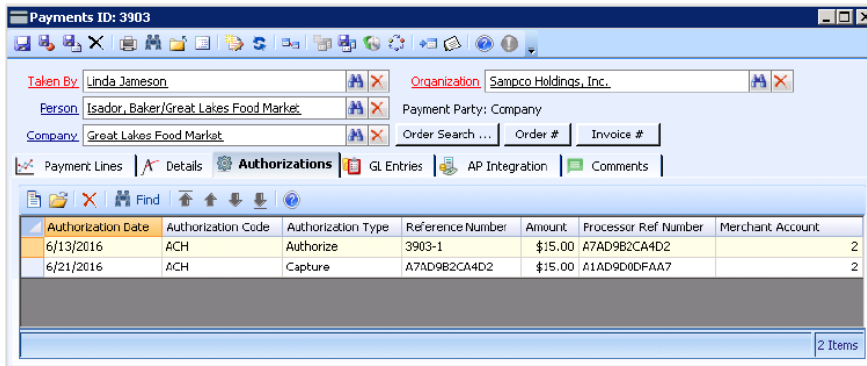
Payments ID: 3903

Taken By Linda Jameson

Organization Sampco Holdings, Inc.

Person Isador, Baker/Great Lakes Food Market

Payment Party: Company

Company Great Lakes Food Market

Order Search ...

Order #

Invoice #

Payment Lines

Details

Authorizations

GL Entries

AP Integration

Comments

Find

| Authorization Date | Authorization Code | Authorization Type | Reference Number | Amount | Processor Ref Number | Merchant Account |
|---|---|---|---|---|---|---|
| 6/13/2016 | ACH | Authorize | 3903-1 | $15.00 | A7AD9B2CA4D2 | 2 |
| 6/21/2016 | ACH | Capture | A7AD9B2CA4D2 | $15.00 | A1AD9D0DFAA7 | 2 |

2 Items